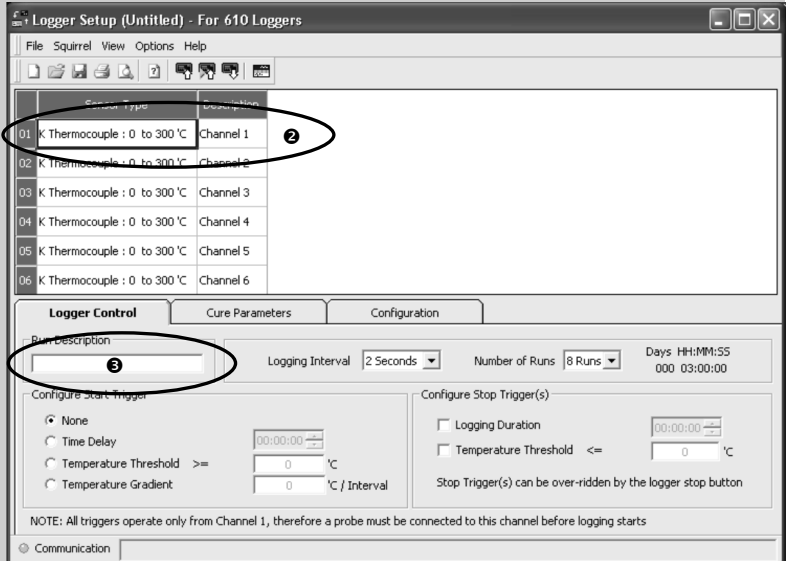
Logger Setup (Untitled) - For 610 Loggers

File Squirrel View Options Help

| | Sensor Type | Description |
|---|---|---|
| 01 | K Thermocouple : 0 to 300 'C | Channel 1 |
| 02 | K Thermocouple : 0 to 300 'C | Channel 2 |
| 03 | K Thermocouple : 0 to 300 'C | Channel 3 |
| 04 | K Thermocouple : 0 to 300 'C | Channel 4 |
| 05 | K Thermocouple : 0 to 300 'C | Channel 5 |
| 06 | K Thermocouple : 0 to 300 'C | Channel 6 |

❷

Logger Control | Cure Parameters | Configuration

Run Description
❸

Logging Interval 2 Seconds
Number of Runs 8 Runs
Days HH:MM:SS
000 03:00:00

Configure Start Trigger
None
Time Delay 00:00:00
Temperature Threshold >= 0 'C
Temperature Gradient 0 'C / Interval

Configure Stop Trigger(s)
Logging Duration 00:00:00
Temperature Threshold <= 0 'C
Stop Trigger(s) can be over-ridden by the logger stop button

NOTE: All triggers operate only from Channel 1, therefore a probe must be connected to this channel before logging starts

Communication